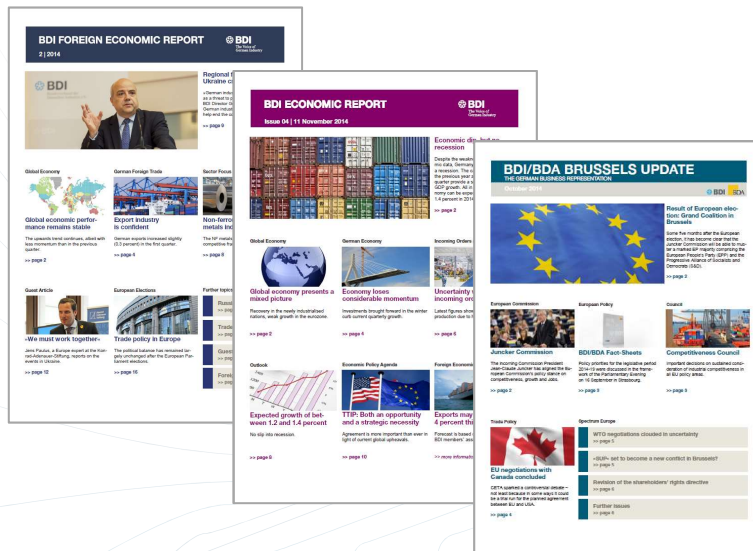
BDI FOREIGN ECONOMIC REPORT

2 | 2014

BDI The Voice of German Industry

Regional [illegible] Ukraine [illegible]

A German indu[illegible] as a threat to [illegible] BDI Director G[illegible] German indust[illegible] help end the c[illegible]

>> page 9

Global Economy

Global economic performance remains stable

The upswing trend continues, albeit with less momentum than in the previous quarter.

>> page 2

German Foreign Trade

Export industry is confident

German exports increased slightly (0.3 percent) in the first quarter.

>> page 4

Sector Focus

Non-ferro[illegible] metals ind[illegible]

The NF metals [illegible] competitive fra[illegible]

>> page 6

Guest Article

»We must work together«

Jens Paulus, a Europe expert at the Konrad-Adenauer-Stiftung, reports on the events in Ukraine.

>> page 12

European Elections

Trade policy in Europe

The political balance has remained largely unchanged after the European Parliament elections.

>> page 10

Further topics

Russ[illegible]

Trade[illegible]

Trade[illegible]

Gues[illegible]

Fore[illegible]

BDI ECONOMIC REPORT

BDI The Voice of German Industry

Issue 04 | 11 November 2014

Economic dip, but no recession

Despite the weakening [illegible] mic data, Germany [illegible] a recession. The u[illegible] the previous year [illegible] quarter provide a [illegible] GDP growth. All in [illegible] nomy can be expe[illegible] 1.4 percent in 2014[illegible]

>> page 2

Global Economy

Global economy presents a mixed picture

Recovery in the newly industrialised nations, weak growth in the eurozone.

>> page 3

German Economy

Economy loses considerable momentum

Investments brought forward in the winter curb current quarterly growth.

>> page 4

Incoming Orders

Uncertainty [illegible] incoming or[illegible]

Latest figures show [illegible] production due to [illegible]

>> page 6

Outlook

Expected growth of between 1.2 and 1.4 percent

No slip into recession.

>> page 8

Economic Policy Agenda

TTIP: Both an opportunity and a strategic necessity

Agreement is more important than ever in light of current global upheavals.

>> page 10

Foreign Econom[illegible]

Exports may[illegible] 4 percent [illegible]

Forecast is based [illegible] BDI members' asse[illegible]

>> more informatio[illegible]

BDI/BDA BRUSSELS UPDATE

THE GERMAN BUSINESS REPRESENTATION

October 2014

BDI BDA

Result of European election: Grand Coalition in Brussels

Some five months after the European election, it has become clear that the Juncker Commission will be able to muster a marked EP majority comprising the European People's Party (EPP) and the Progressive Alliance of Socialists and Democrats (S&D).

>> page 2

European Commission

Juncker Commission

The incoming Commission President Jean-Claude Juncker has aligned the European Commission's policy stance on competitiveness, growth and jobs.

>> page 2

European Policy

BDI/BDA Fact-Sheets

Policy priorities for the legislative period 2014-19 were discussed in the framework of the Parliamentary Evening on 16 September in Strasbourg.

>> page 3

Council

Competitiveness Council

Important decisions on sustained consideration of industrial competitiveness in all EU policy areas.

>> page 3

Trade Policy

EU negotiations with Canada concluded

CETA sparked a controversial debate – not least because in some ways it could be a trial run for the planned agreement between EU and USA.

>> page 4

Spectrum Europe

WTO negotiations clouded in uncertainty

>> page 5

»SUP« set to become a new conflict in Brussels?

>> page 5

Revision of the shareholders' rights directive

>> page 6

Further issues

>> page 6